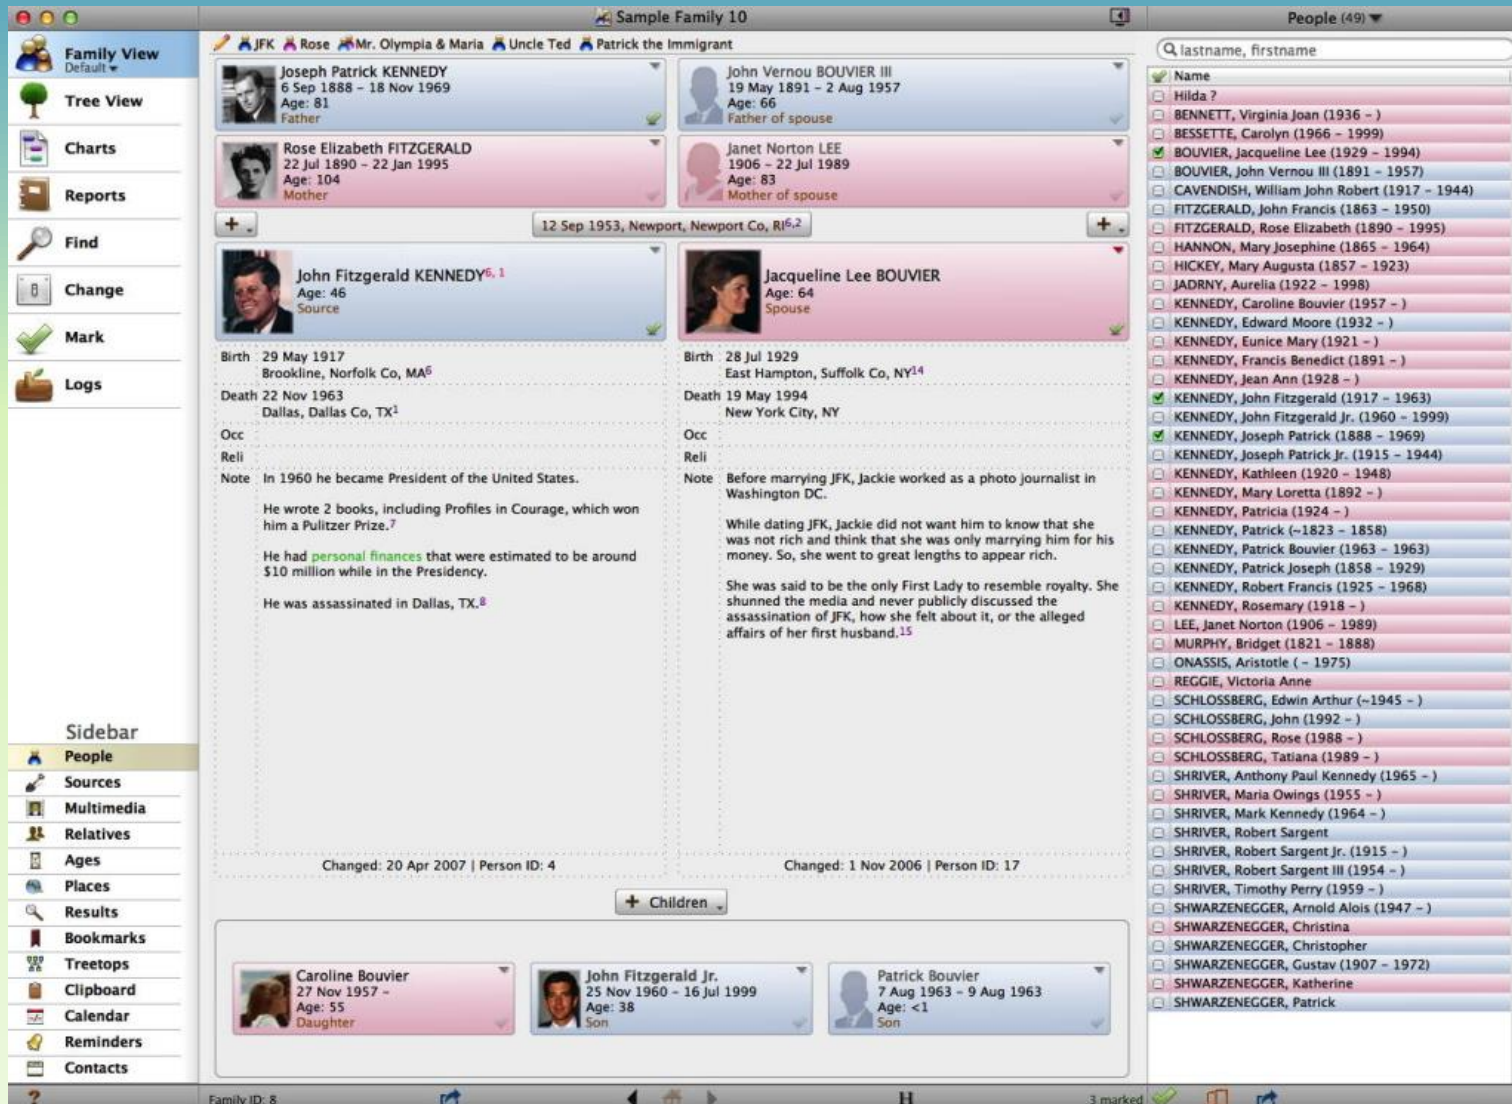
Sample Family 10

People (49)

Family View
Default

Tree View

Charts

Reports

Find

Change

Mark

Logs

JFK Rose Mr. Olympia & Maria Uncle Ted Patrick the Immigrant

Joseph Patrick KENNEDY
6 Sep 1888 – 18 Nov 1969
Age: 81
Father

John Vernou BOUVIER III
19 May 1891 – 2 Aug 1957
Age: 66
Father of spouse

Rose Elizabeth FITZGERALD
22 Jul 1890 – 22 Jan 1995
Age: 104
Mother

Janet Norton LEE
1906 – 22 Jul 1989
Age: 83
Mother of spouse

12 Sep 1953, Newport, Newport Co, RI$^{6,2}$

John Fitzgerald KENNEDY$^{6, 1}$
Age: 46
Source

Jacqueline Lee BOUVIER
Age: 64
Spouse

Birth 29 May 1917
Brookline, Norfolk Co, MA$^{6}$
Death 22 Nov 1963
Dallas, Dallas Co, TX$^{1}$
Occ
Reli
Note In 1960 he became President of the United States.

He wrote 2 books, including Profiles in Courage, which won him a Pulitzer Prize.$^{7}$

He had personal finances that were estimated to be around $10 million while in the Presidency.

He was assassinated in Dallas, TX.$^{8}$

Changed: 20 Apr 2007 | Person ID: 4

Birth 28 Jul 1929
East Hampton, Suffolk Co, NY$^{14}$
Death 19 May 1994
New York City, NY
Occ
Reli
Note Before marrying JFK, Jackie worked as a photo journalist in Washington DC.

While dating JFK, Jackie did not want him to know that she was not rich and think that she was only marrying him for his money. So, she went to great lengths to appear rich.

She was said to be the only First Lady to resemble royalty. She shunned the media and never publicly discussed the assassination of JFK, how she felt about it, or the alleged affairs of her first husband.$^{15}$

Changed: 1 Nov 2006 | Person ID: 17

Children

Caroline Bouvier
27 Nov 1957 –
Age: 55
Daughter

John Fitzgerald Jr.
25 Nov 1960 – 16 Jul 1999
Age: 38
Son

Patrick Bouvier
7 Aug 1963 – 9 Aug 1963
Age: <1
Son

Sidebar
People
Sources
Multimedia
Relatives
Ages
Places
Results
Bookmarks
Treetops
Clipboard
Calendar
Reminders
Contacts

lastname, firstname
Name
Hilda ?
BENNETT, Virginia Joan (1936 – )
BESSETTE, Carolyn (1966 – 1999)
BOUVIER, Jacqueline Lee (1929 – 1994)
BOUVIER, John Vernou III (1891 – 1957)
CAVENDISH, William John Robert (1917 – 1944)
FITZGERALD, John Francis (1863 – 1950)
FITZGERALD, Rose Elizabeth (1890 – 1995)
HANNON, Mary Josephine (1865 – 1964)
HICKEY, Mary Augusta (1857 – 1923)
JADRNY, Aurelia (1922 – 1998)
KENNEDY, Caroline Bouvier (1957 – )
KENNEDY, Edward Moore (1932 – )
KENNEDY, Eunice Mary (1921 – )
KENNEDY, Francis Benedict (1891 – )
KENNEDY, Jean Ann (1928 – )
KENNEDY, John Fitzgerald (1917 – 1963)
KENNEDY, John Fitzgerald Jr. (1960 – 1999)
KENNEDY, Joseph Patrick (1888 – 1969)
KENNEDY, Joseph Patrick Jr. (1915 – 1944)
KENNEDY, Kathleen (1920 – 1948)
KENNEDY, Mary Loretta (1892 – )
KENNEDY, Patricia (1924 – )
KENNEDY, Patrick (~1823 – 1858)
KENNEDY, Patrick Bouvier (1963 – 1963)
KENNEDY, Patrick Joseph (1858 – 1929)
KENNEDY, Robert Francis (1925 – 1968)
KENNEDY, Rosemary (1918 – )
LEE, Janet Norton (1906 – 1989)
MURPHY, Bridget (1821 – 1888)
ONASSIS, Aristotle ( – 1975)
REGGIE, Victoria Anne
SCHLOSSBERG, Edwin Arthur (~1945 – )
SCHLOSSBERG, John (1992 – )
SCHLOSSBERG, Rose (1988 – )
SCHLOSSBERG, Tatiana (1989 – )
SHRIVER, Anthony Paul Kennedy (1965 – )
SHRIVER, Maria Owings (1955 – )
SHRIVER, Mark Kennedy (1964 – )
SHRIVER, Robert Sargent
SHRIVER, Robert Sargent Jr. (1915 – )
SHRIVER, Robert Sargent III (1954 – )
SHRIVER, Timothy Perry (1959 – )
SHWARZENEGGER, Arnold Alois (1947 – )
SHWARZENEGGER, Christina
SHWARZENEGGER, Christopher
SHWARZENEGGER, Gustav (1907 – 1972)
SHWARZENEGGER, Katherine
SHWARZENEGGER, Patrick

Family ID: 8
H
3 marked